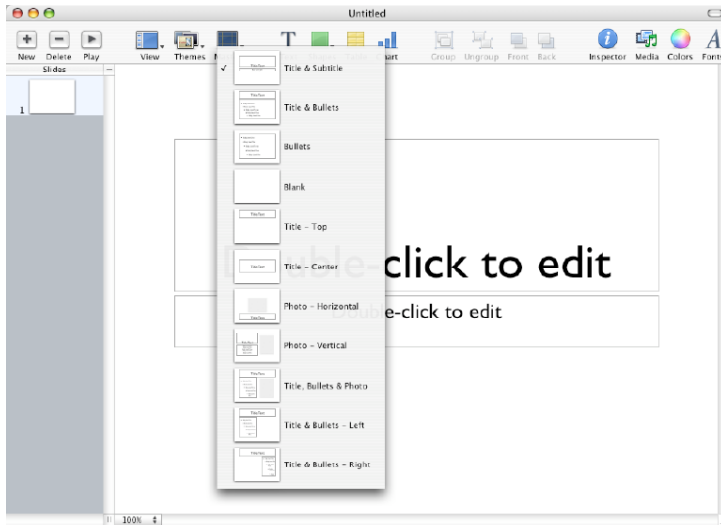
Untitled

New Delete Play View Themes Chart Group Ungroup Front Back Inspector Media Colors Fonts

Slides

1

✓ Title & Subtitle

Title & Bullets

Bullets

Blank

Title – Top

Title – Center

Photo – Horizontal

Photo – Vertical

Title, Bullets & Photo

Title & Bullets – Left

Title & Bullets – Right

click to edit

e-click to edit

100%